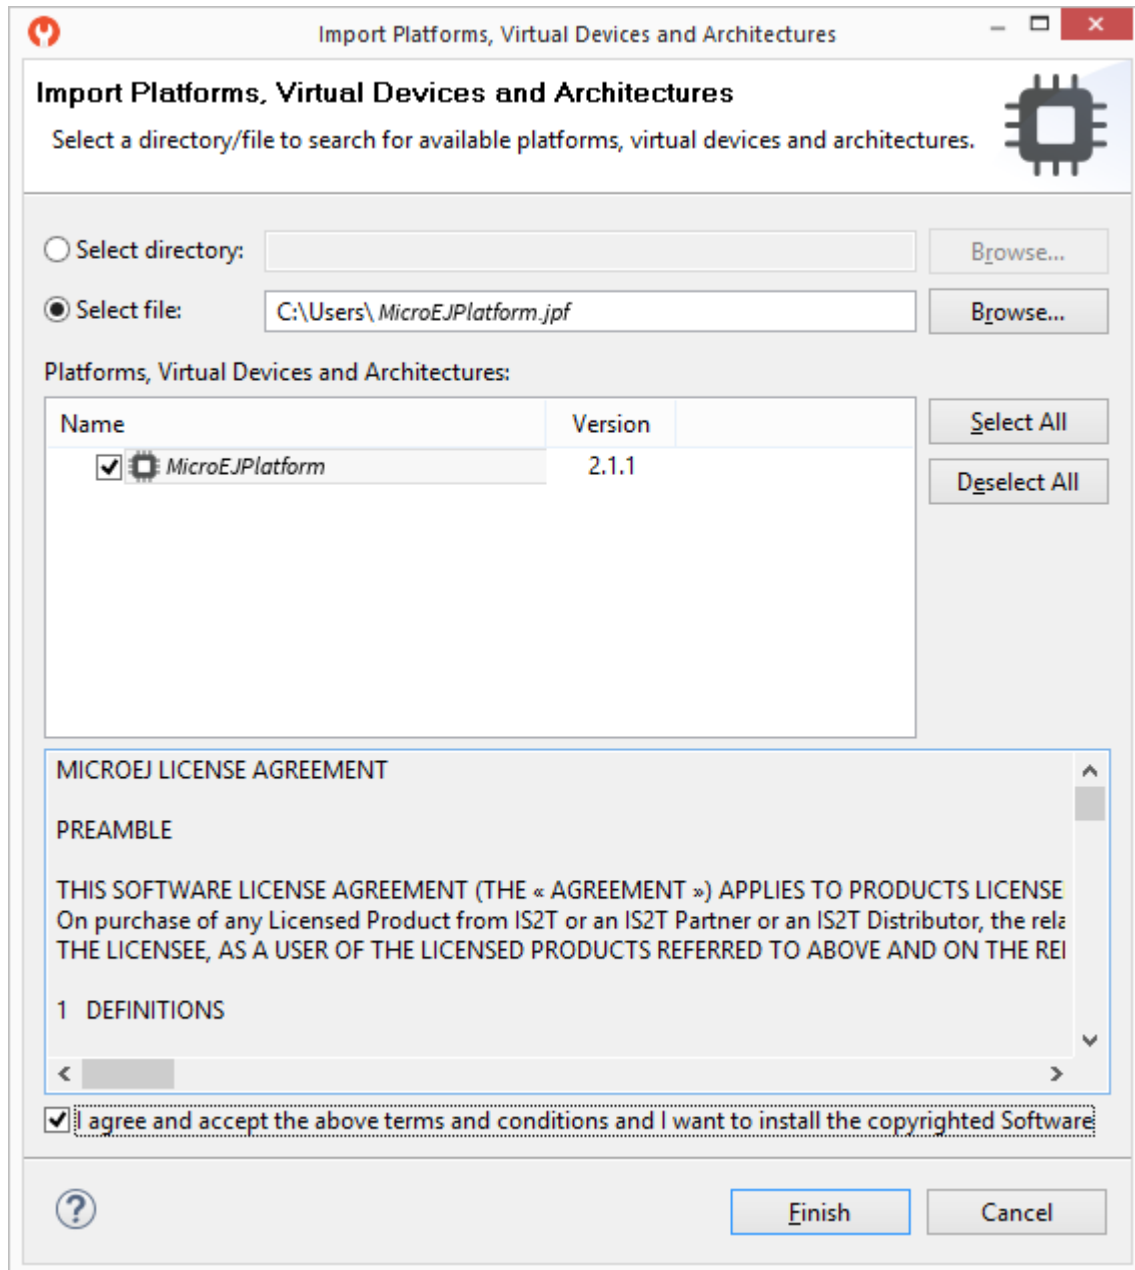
Import Platforms, Virtual Devices and Architectures

Import Platforms, Virtual Devices and Architectures

Select a directory/file to search for available platforms, virtual devices and architectures.

Select directory:

Browse...

Select file: C:\Users\ MicroEJPlatform.jpf

Browse...

Platforms, Virtual Devices and Architectures:

| Name | Version |
|---|---|
| MicroEJPlatform | 2.1.1 |

Select All

Deselect All

MICROEJ LICENSE AGREEMENT

PREAMBLE

THIS SOFTWARE LICENSE AGREEMENT (THE « AGREEMENT ») APPLIES TO PRODUCTS LICENSE
On purchase of any Licensed Product from IS2T or an IS2T Partner or an IS2T Distributor, the rela
THE LICENSEE, AS A USER OF THE LICENSED PRODUCTS REFERRED TO ABOVE AND ON THE REI

1 DEFINITIONS

I agree and accept the above terms and conditions and I want to install the copyrighted Software

Finish

Cancel